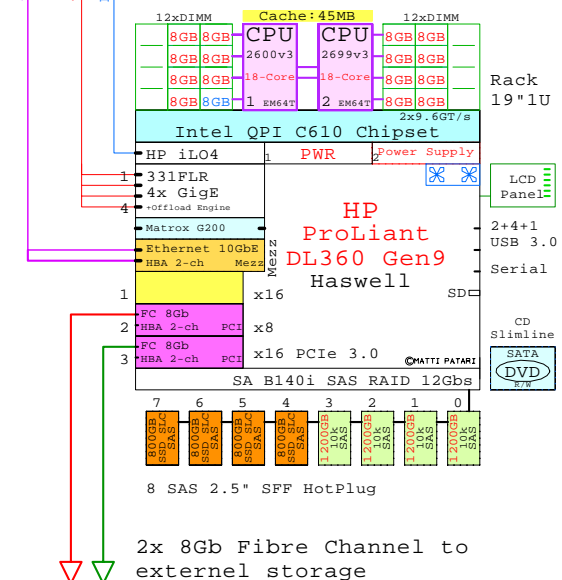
12xDIMM
Cache:45MB
12xDIMM
8GB 8GB
8GB 8GB
8GB 8GB
8GB 8GB
CPU
2600v3
18-Core
1 EM64T
CPU
2699v3
18-Core
2 EM64T
8GB 8GB
8GB 8GB
8GB 8GB
8GB 8GB
Rack
19"1U
2x9.6GT/s
Intel QPI C610 Chipset
HP iLO4
1 PWR 2 Power Supply
1 331FLR
4x GigE
4 +Offload Engine
LCD
Panel
Matrox G200
Ethernet 10GbE
HBA 2-ch Mezz
Mezz
HP
ProLiant
DL360 Gen9
Haswell
2+4+1
USB 3.0
Serial
SD
1 x16
FC 8Gb
2 HBA 2-ch PCI x8
FC 8Gb
3 HBA 2-ch PCI x16 PCIe 3.0
©MATTI PATARI
CD
Slimline
SATA
DVD
R/W
SA B140i SAS RAID 12Gbs
7 6 5 4 3 2 1 0
800GB SSD SLC SAS
800GB SSD SLC SAS
800GB SSD SLC SAS
800GB SSD SLC SAS
1200GB 10k SAS
1200GB 10k SAS
1200GB 10k SAS
1200GB 10k SAS
8 SAS 2.5" SFF HotPlug
2x 8Gb Fibre Channel to
externel storage